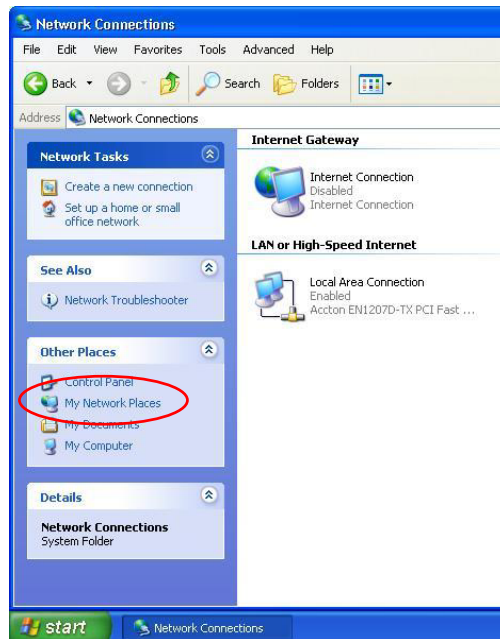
Network Connections

File Edit View Favorites Tools Advanced Help

Back Search Folders

Address Network Connections

Network Tasks

Create a new connection

Set up a home or small office network

See Also

Network Troubleshooter

Other Places

Control Panel

My Network Places

My Documents

My Computer

Details

Network Connections
System Folder

Internet Gateway

Internet Connection
Disabled
Internet Connection

LAN or High-Speed Internet

Local Area Connection
Enabled
Accton EN1207D-TX PCI Fast ...

start Network Connections